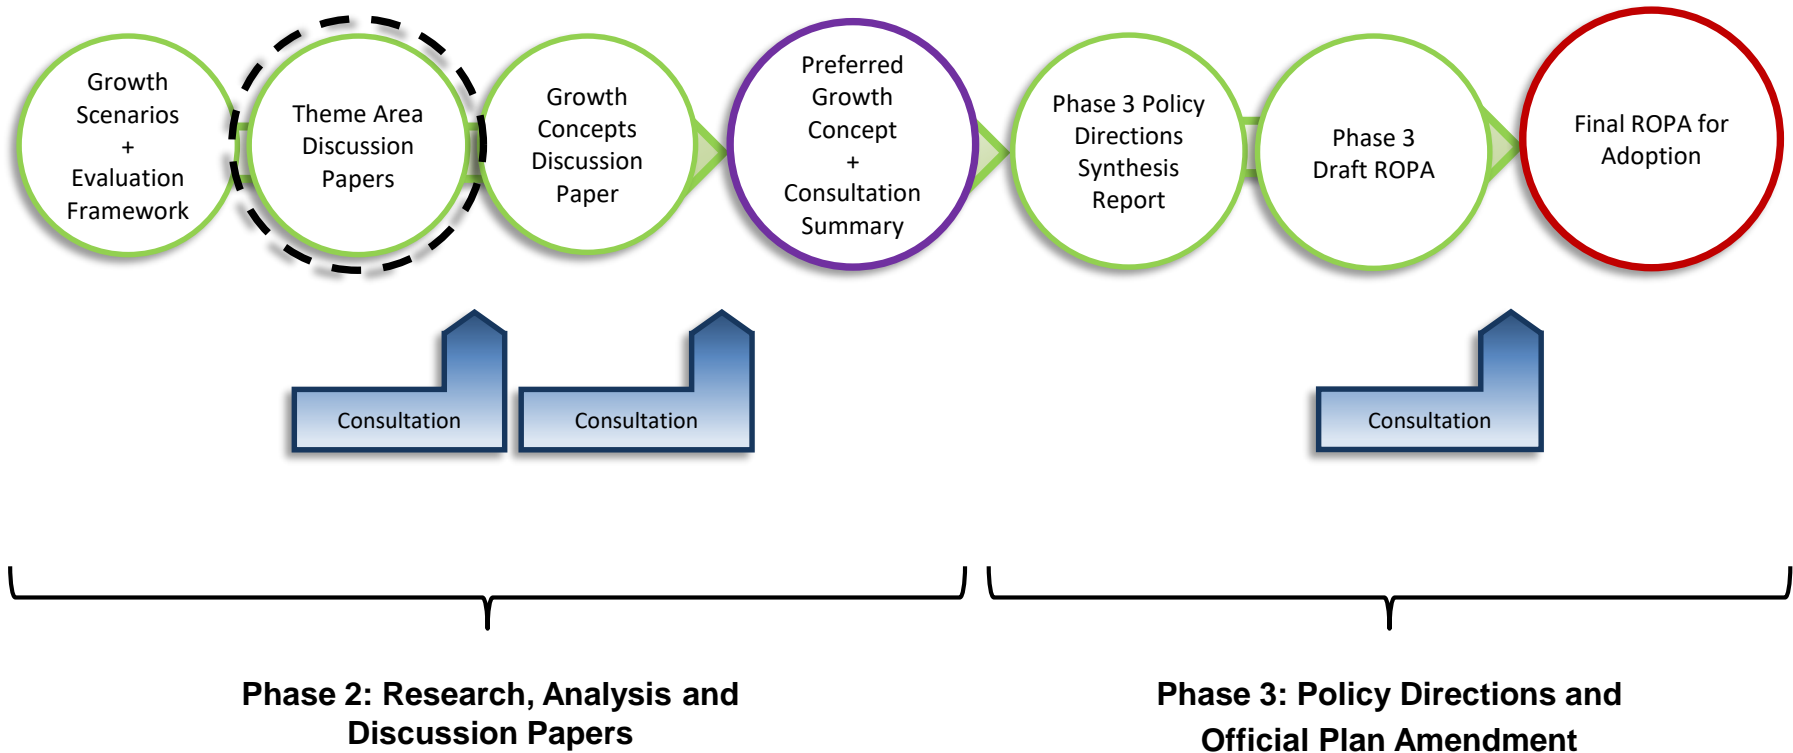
Growth Scenarios + Evaluation Framework

Theme Area Discussion Papers

Growth Concepts Discussion Paper

Preferred Growth Concept + Consultation Summary

Phase 3 Policy Directions Synthesis Report

Phase 3 Draft ROPA

Final ROPA for Adoption

Consultation

Consultation

Consultation

Phase 2: Research, Analysis and Discussion Papers

Phase 3: Policy Directions and Official Plan Amendment